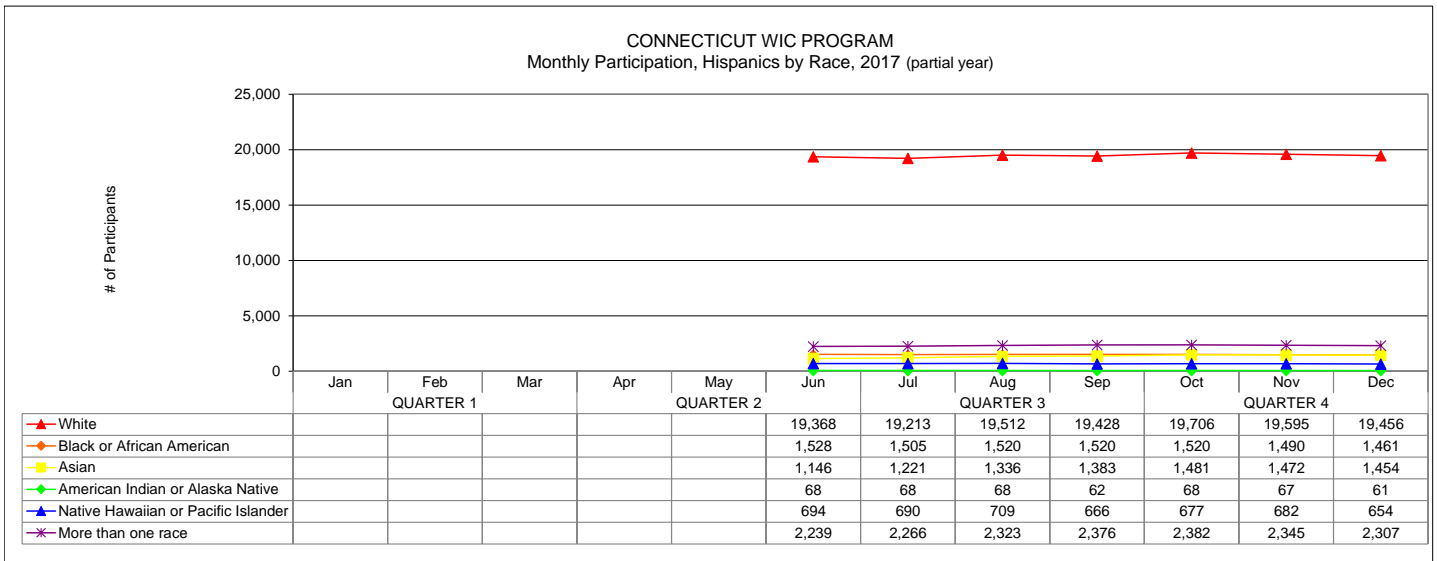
CONNECTICUT WIC PROGRAM
Monthly Participation, Hispanics by Race, 2017 (partial year)

# of Participants

25,000
20,000
15,000
10,000
5,000
0

| | Jan | Feb | Mar | Apr | May | Jun | Jul | Aug | Sep | Oct | Nov | Dec |
|---|---|---|---|---|---|---|---|---|---|---|---|---|
| | | QUARTER 1 | | | QUARTER 2 | | | QUARTER 3 | | | QUARTER 4 | |
| White | | | | | | 19,368 | 19,213 | 19,512 | 19,428 | 19,706 | 19,595 | 19,456 |
| Black or African American | | | | | | 1,528 | 1,505 | 1,520 | 1,520 | 1,520 | 1,490 | 1,461 |
| Asian | | | | | | 1,146 | 1,221 | 1,336 | 1,383 | 1,481 | 1,472 | 1,454 |
| American Indian or Alaska Native | | | | | | 68 | 68 | 68 | 62 | 68 | 67 | 61 |
| Native Hawaiian or Pacific Islander | | | | | | 694 | 690 | 709 | 666 | 677 | 682 | 654 |
| More than one race | | | | | | 2,239 | 2,266 | 2,323 | 2,376 | 2,382 | 2,345 | 2,307 |